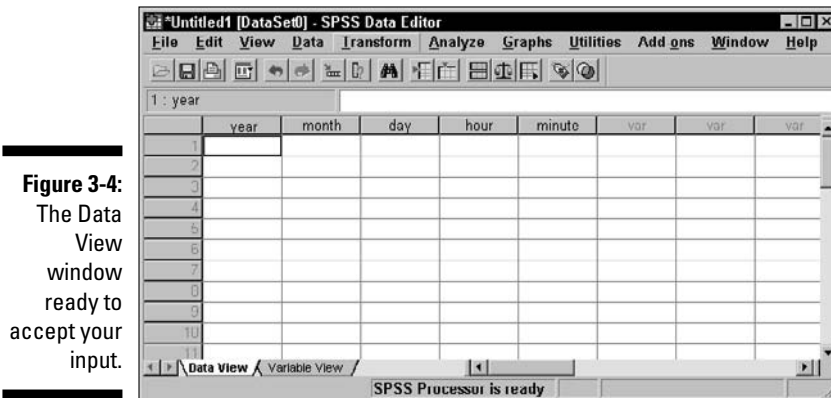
Figure 3-4: The Data View window ready to accept your input.

*Untitled1 [DataSet0] - SPSS Data Editor

File Edit View Data Transform Analyze Graphs Utilities Add ons Window Help

1 : year

| | year | month | day | hour | minute | var | var | var |
|---|---|---|---|---|---|---|---|---|
| 1 | | | | | | | | |
| 2 | | | | | | | | |
| 3 | | | | | | | | |
| 4 | | | | | | | | |
| 5 | | | | | | | | |
| 6 | | | | | | | | |
| 7 | | | | | | | | |
| 8 | | | | | | | | |
| 9 | | | | | | | | |
| 10 | | | | | | | | |
| 11 | | | | | | | | |

Data View Variable View

SPSS Processor is ready